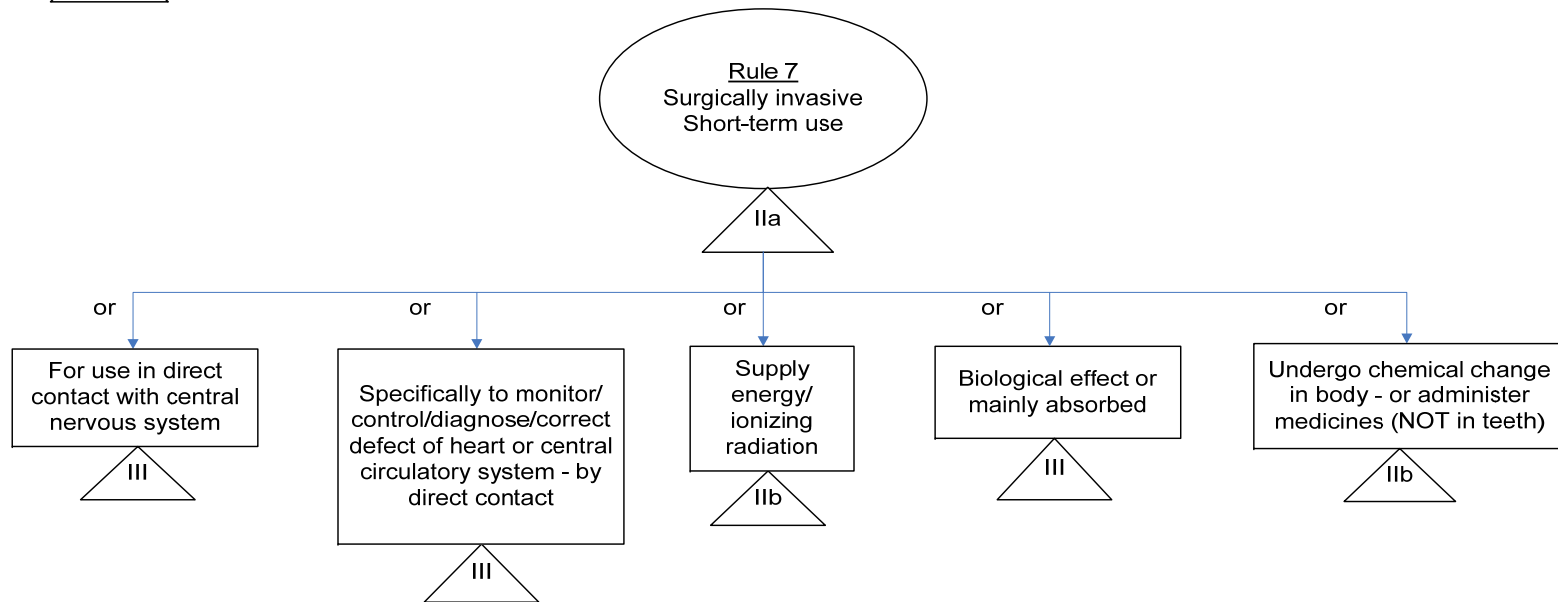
Rule 7
Surgically invasive
Short-term use

IIa

or

For use in direct contact with central nervous system

III

or

Specifically to monitor/ control/diagnose/correct defect of heart or central circulatory system - by direct contact

III

or

Supply energy/ ionizing radiation

IIb

or

Biological effect or mainly absorbed

III

or

Undergo chemical change in body - or administer medicines (NOT in teeth)

IIb